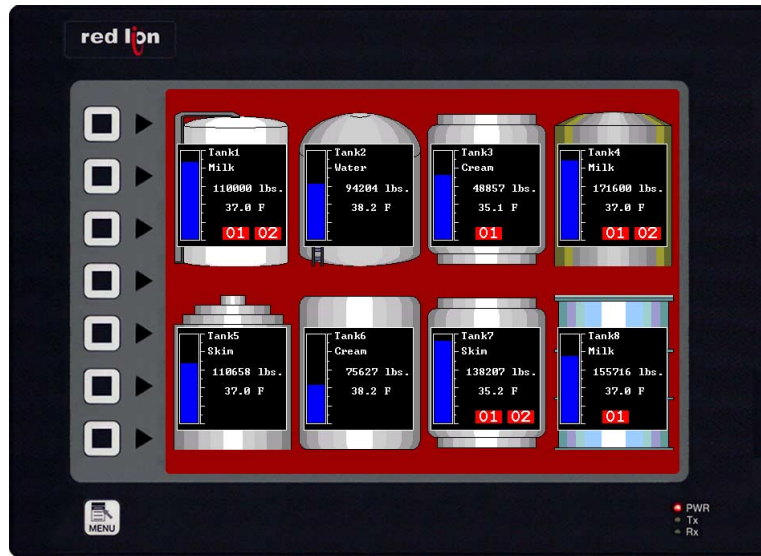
red lion

Tank1
Milk
110000 lbs.
37.0 F
01 02

Tank2
Water
94204 lbs.
38.2 F

Tank3
Cream
48857 lbs.
35.1 F
01

Tank4
Milk
171600 lbs.
37.0 F
01 02

Tank5
Skim
110658 lbs.
37.0 F

Tank6
Cream
75627 lbs.
38.2 F

Tank7
Skim
138207 lbs.
35.2 F
01 02

Tank8
Milk
155716 lbs.
37.0 F
01

MENU

PWR
Tx
Rx